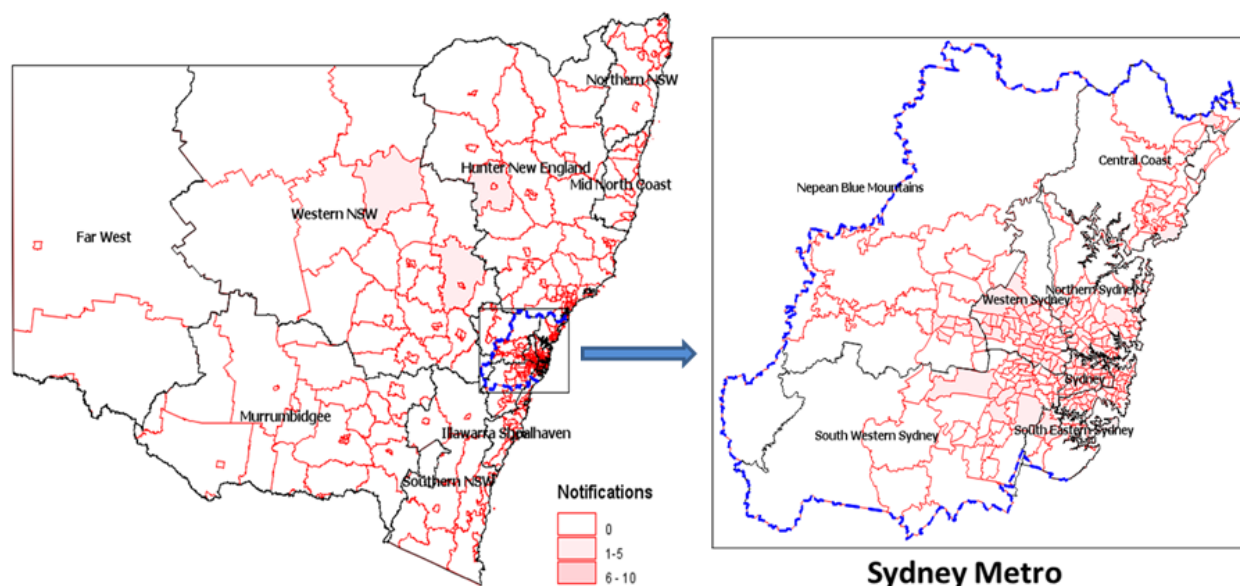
Northern NSW

Hunter New England

Mid North Coast

Western NSW

Far West

Murrumbidgee

Illawarra Shoalhaven

Southern NSW

Notifications

0

1-5

6 - 10

Central Coast

Nepean Blue Mountains

Northern Sydney

Western Sydney

Sydney

South Western Sydney

South Eastern Sydney

Sydney Metro